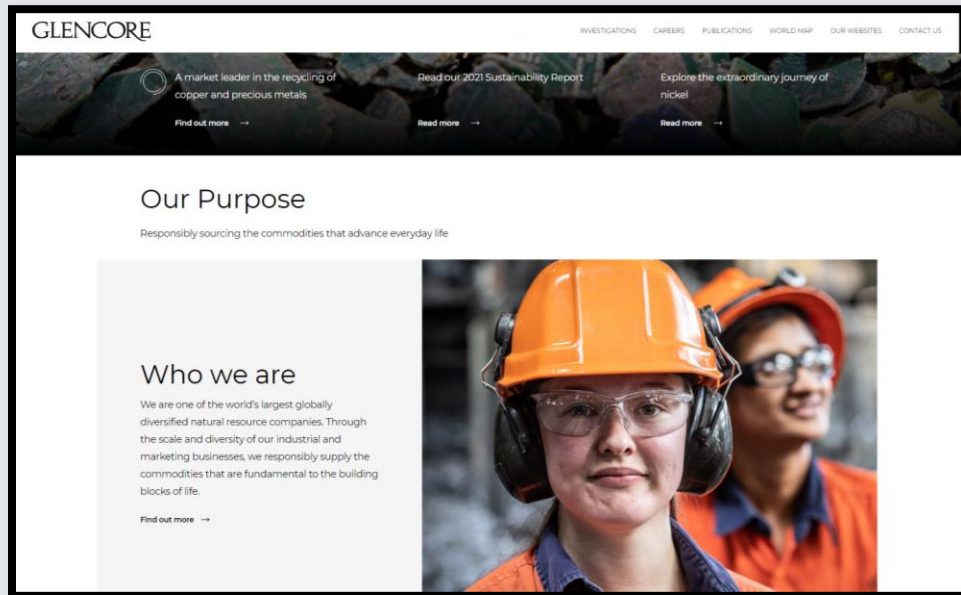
GLENCORE

INVESTIGATIONS CAREERS PUBLICATIONS WORLD MAP OUR WEBSITES CONTACT US

A market leader in the recycling of copper and precious metals

Find out more →

Read our 2021 Sustainability Report

Read more →

Explore the extraordinary journey of nickel

Read more →

Our Purpose

Responsibly sourcing the commodities that advance everyday life

Who we are

We are one of the world's largest globally diversified natural resource companies. Through the scale and diversity of our industrial and marketing businesses, we responsibly supply the commodities that are fundamental to the building blocks of life.

Find out more →